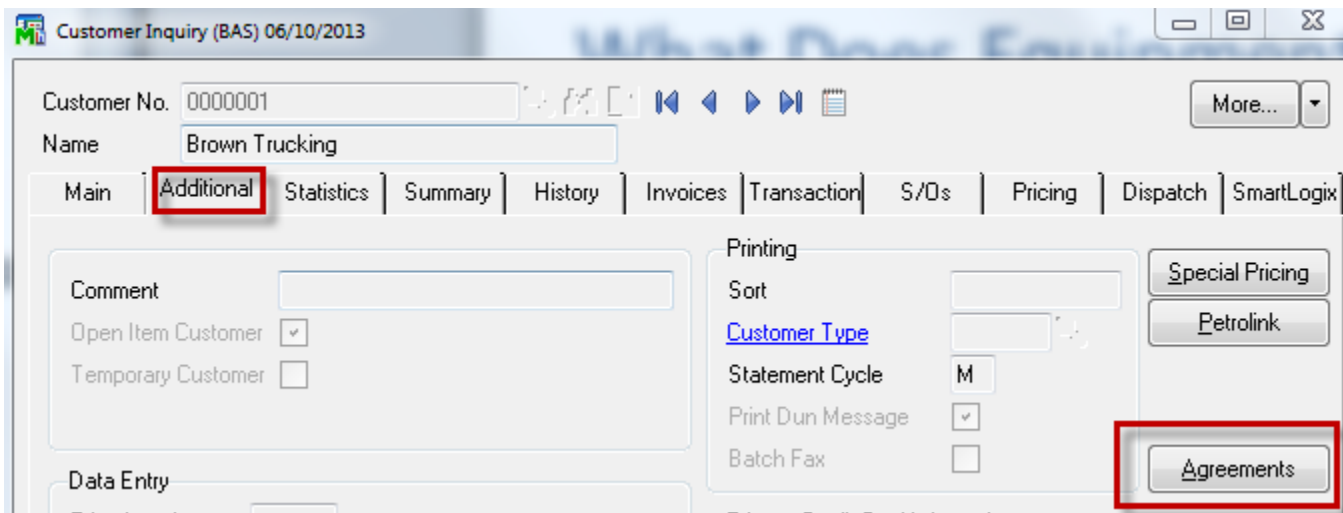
Customer Inquiry (BAS) 06/10/2013

Customer No. 0000001

Name Brown Trucking

More...

Main | Additional | Statistics | Summary | History | Invoices | Transaction | S/Os | Pricing | Dispatch | SmartLogix

Comment

Open Item Customer

Temporary Customer

Printing

Sort

Customer Type

Statement Cycle M

Print Dun Message

Batch Fax

Special Pricing

Petrolink

Agreements

Data Entry